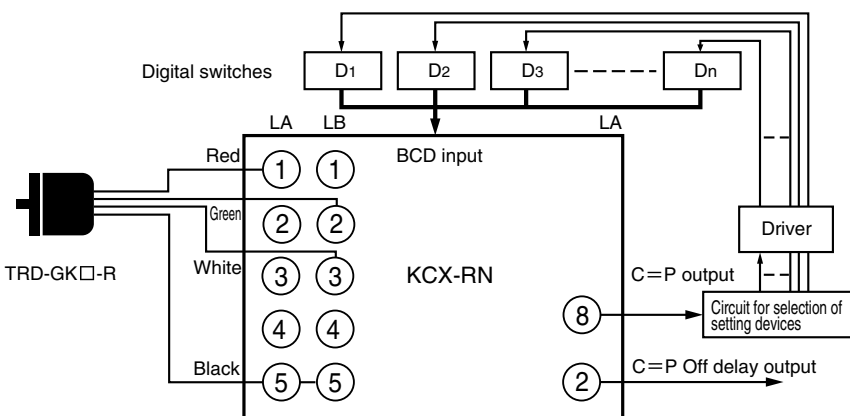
Digital switches
$D_1$
$D_2$
$D_3$
$D_n$
LA
LB
LA
Red
BCD input
1
1
Green
2
2
Driver
TRD-GK□-R
White
3
3
KCX-RN
C=P output
4
4
8
Circuit for selection of setting devices
Black
5
5
2
C=P Off delay output